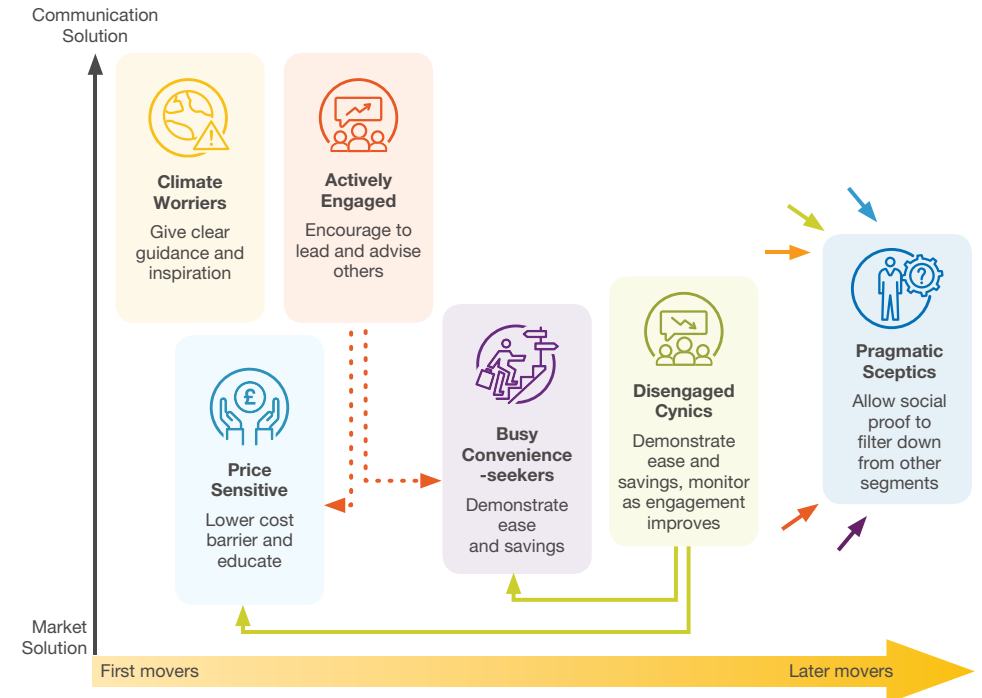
Communication Solution

Climate Worriers
Give clear guidance and inspiration

Actively Engaged
Encourage to lead and advise others

Price Sensitive
Lower cost barrier and educate

Busy Convenience -seekers
Demonstrate ease and savings

Disengaged Cynics
Demonstrate ease and savings, monitor as engagement improves

Pragmatic Sceptics
Allow social proof to filter down from other segments

Market Solution

First movers

Later movers